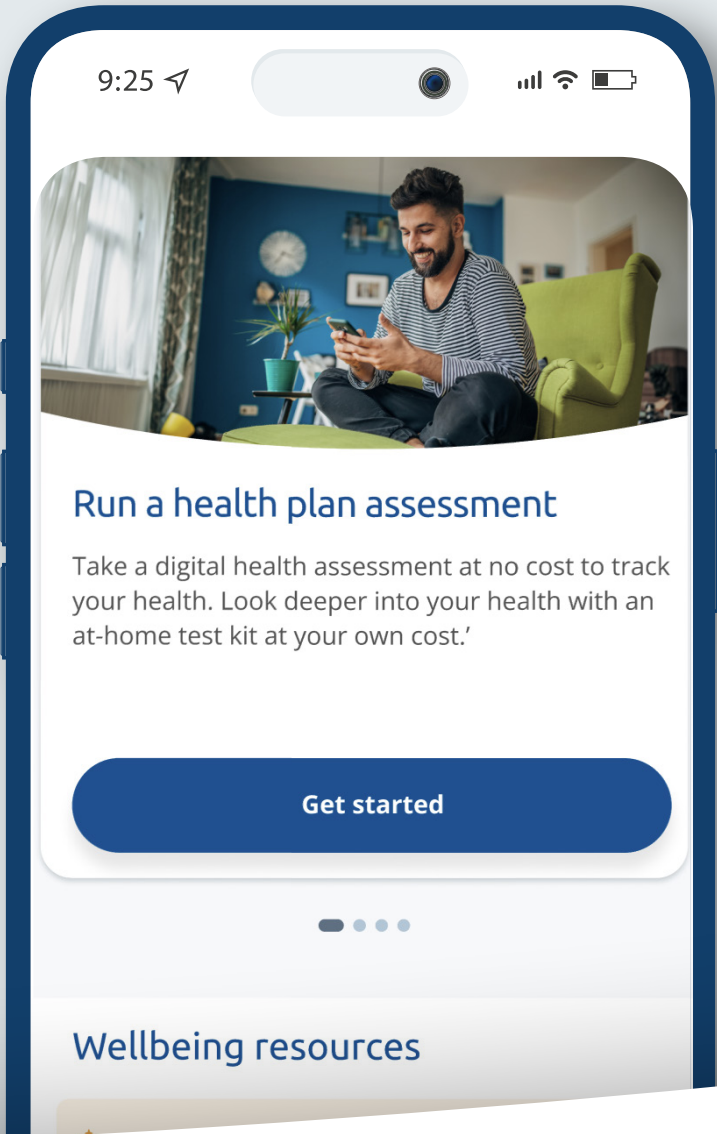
9:25

Run a health plan assessment

Take a digital health assessment at no cost to track your health. Look deeper into your health with an at-home test kit at your own cost.'

Get started

Wellbeing resources